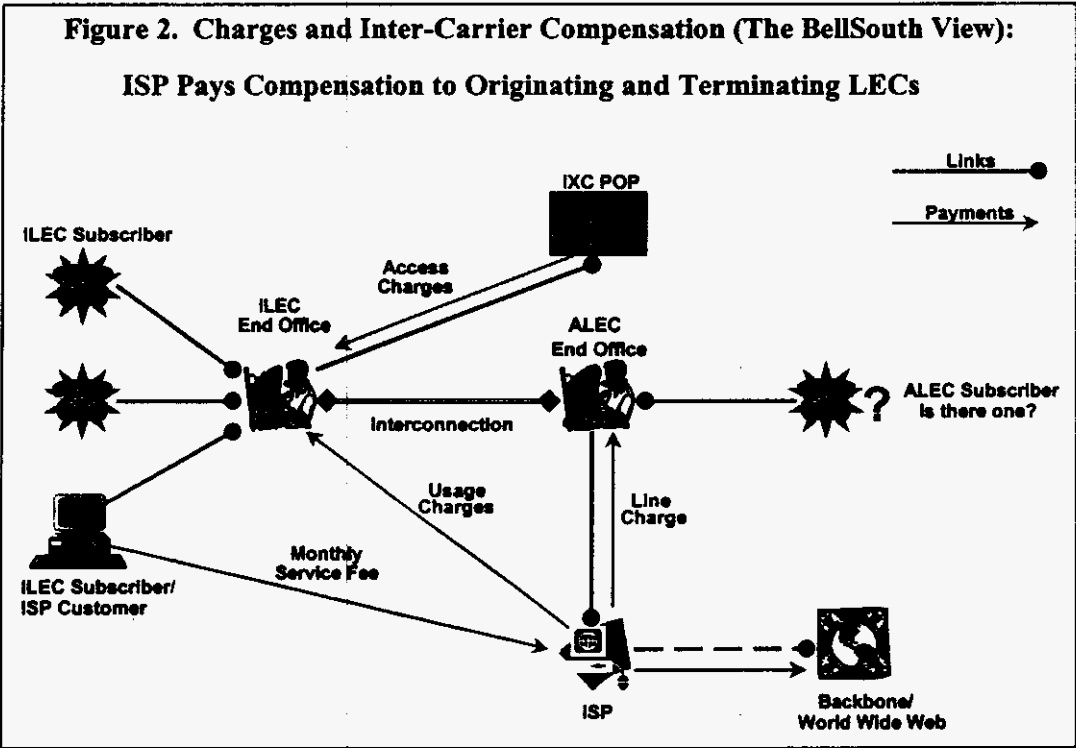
Figure 2. Charges and Inter-Carrier Compensation (The BellSouth View):

ISP Pays Compensation to Originating and Terminating LECs

Links

Payments

IXC POP

ILEC Subscriber

Access Charges

ILEC End Office

ALEC End Office

ALEC Subscriber Is there one?

Interconnection

Usage Charges

Line Charge

Monthly Service Fee

ILEC Subscriber/ ISP Customer

ISP

Backbone/ World Wide Web